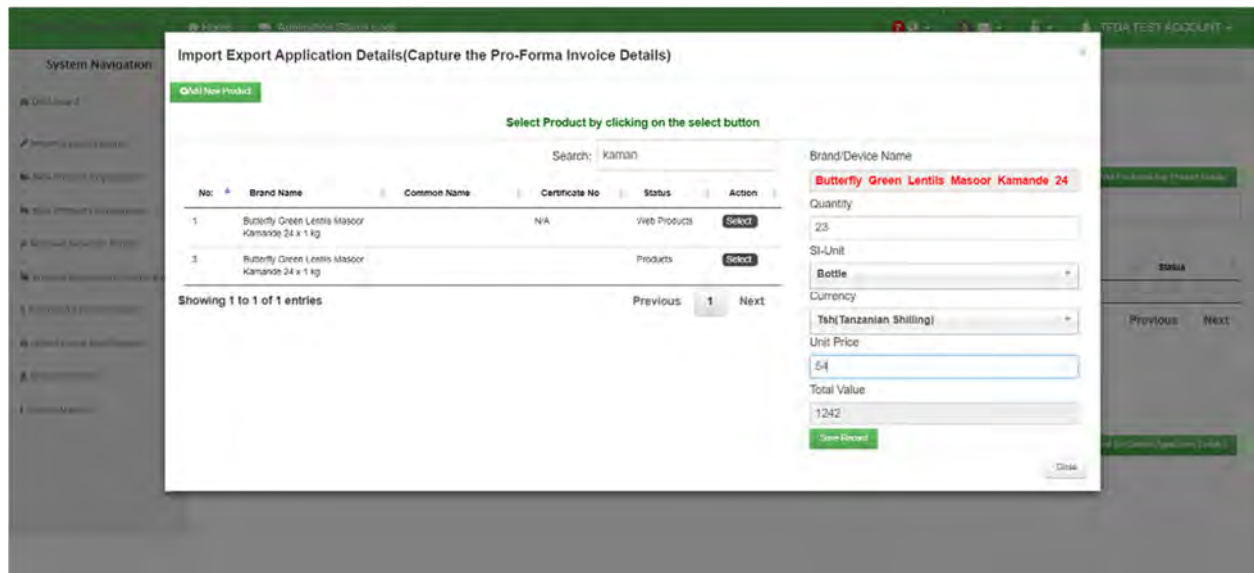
Home Application Status Logs TFDA TEST ACCOUNT

System Navigation

Dashboard

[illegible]

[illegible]

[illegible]

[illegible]

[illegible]

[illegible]

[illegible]

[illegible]

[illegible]

Import Export Application Details(Capture the Pro-Forma Invoice Details)

×

Add New Product

Select Product by clicking on the select button

Search: kaman

| No: | Brand Name | Common Name | Certificate No | Status | Action |
|---|---|---|---|---|---|
| 1 | Butterfly Green Lentils Masoor Kamande 24 x 1 kg | | N/A | Web Products | Select |
| 3 | Butterfly Green Lentils Masoor Kamande 24 x 1 kg | | | Products | Select |

Showing 1 to 1 of 1 entries

Previous 1 Next

Brand/Device Name

Butterfly Green Lentils Masoor Kamande 24

Quantity

23

SI-Unit

Bottle

Currency

Tsh(Tanzanian Shilling)

Unit Price

54

Total Value

1242

Save Record

Close

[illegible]

Status

Previous Next

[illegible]